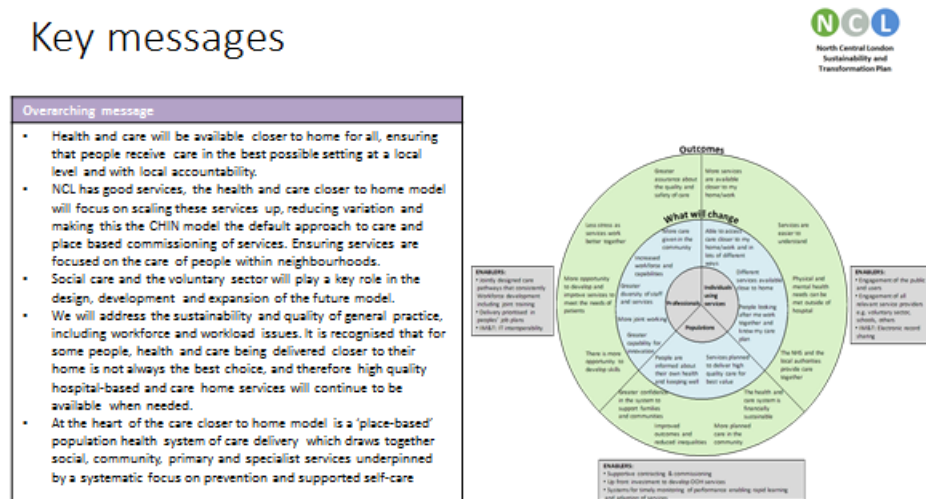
Key messages

NCL
North Central London Sustainability and Transformation Plan

Overarching message

- Health and care will be available closer to home for all, ensuring that people receive care in the best possible setting at a local level and with local accountability.
- NCL has good services, the health and care closer to home model will focus on scaling these services up, reducing variation and making this the CHIN model the default approach to care and place based commissioning of services. Ensuring services are focused on the care of people within neighbourhoods.
- Social care and the voluntary sector will play a key role in the design, development and expansion of the future model.
- We will address the sustainability and quality of general practice, including workforce and workload issues. It is recognised that for some people, health and care being delivered closer to their home is not always the best choice, and therefore high quality hospital-based and care home services will continue to be available when needed.
- At the heart of the care closer to home model is a 'place-based' population health system of care delivery which draws together social, community, primary and specialist services underpinned by a systematic focus on prevention and supported self-care

Outcomes

What will change

Greater assurance about the quality and safety of care

More services are available closer to my home/work

Services are easier to understand

Less stress as services work better together

More opportunity to develop and improve services to meet the needs of patients

Physical and mental health needs can be met outside of hospital

There is more opportunity to develop skills

The NHS and the local authorities provide care together

Greater confidence in the system to support families and communities

The health and care system is financially sustainable

Improved outcomes and reduced inequalities

More planned care in the community

More care given in the community

Able to access care closer to my home/work and in lots of different ways

Increased workforce and capabilities

Different services available close to home

Greater diversity of staff and services

People looking after me work together and know my care plan

More joint working

Greater capability for innovation

People are informed about their own health and keeping well

Services planned to deliver high quality care for best value

Professionals

Individuals using services

Populations

ENABLERS:
• Jointly designed care pathways that consistently
Workforce development including joint training
• Delivery prioritised in peoples' job plans
• IM&T: IT interoperability

ENABLERS:
• Engagement of the public and users
• Engagement of all relevant service providers e.g. voluntary sector, schools, others
• IM&T: Electronic record sharing

ENABLERS:
• Supportive contracting & commissioning
• Up front investment to develop OOH services
• Systems for timely monitoring of performance enabling rapid learning and adoption of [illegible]